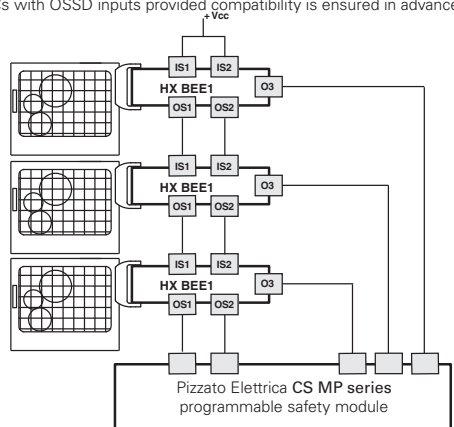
s with OSSD inputs provided compatibility is ensured in advance

+Vcc

IS1 IS2
HX BEE1 O3
OS1 OS2

IS1 IS2
HX BEE1 O3
OS1 OS2

IS1 IS2
HX BEE1 O3
OS1 OS2

Pizzato Elettrica CS MP series programmable safety module